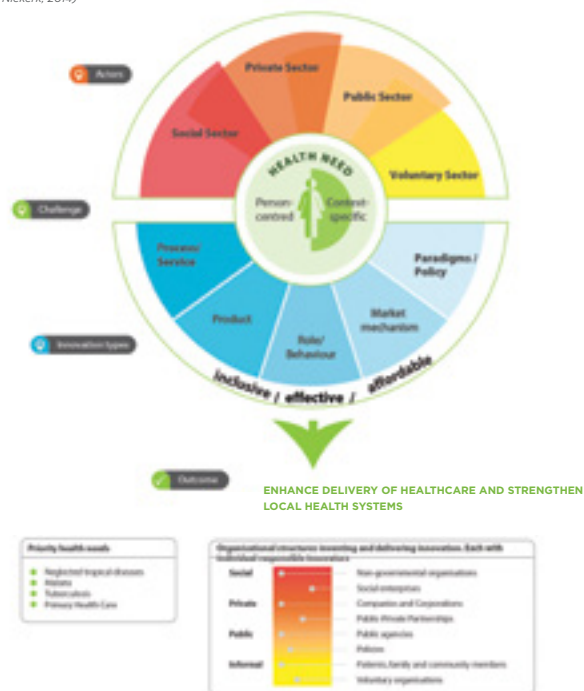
Nickel, 2014)

Actors

Private Sector

Public Sector

Social Sector

Voluntary Sector

HEALTH NEED

Person-centred

Context-specific

Challenge

Process/ Service

Paradigms / Policy

Product

Market mechanism

Role/ Behaviour

Innovation types

inclusive / effective / affordable

Outcome

ENHANCE DELIVERY OF HEALTHCARE AND STRENGTHEN LOCAL HEALTH SYSTEMS

Priority health needs

Neglected tropical diseases
Malaria
Tuberculosis
Primary Health Care

Organisational structures inventing and delivering innovation. Each with individual responsible innovators

Social
Private
Public
Informal

Non-governmental organisations
Social enterprises
Companies and Corporations
Public Private Partnerships
Public agencies
Policies
Patients, family and community members
Voluntary organisations